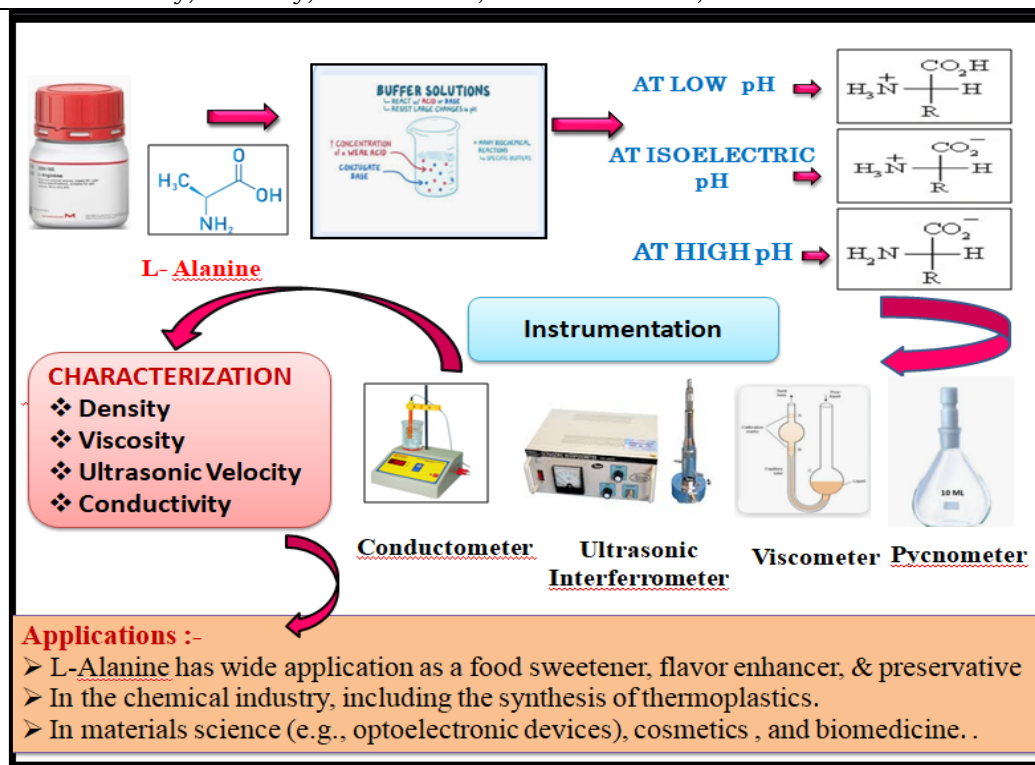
$H_3C$ O OH $NH_2$

L- Alanine

BUFFER SOLUTIONS
- REACT w/ ACID or BASE
- RESIST LARGE CHANGES in pH
↑ CONCENTRATION of a WEAK ACID
CONJUGATE BASE
MANY BIOCHEMICAL REACTIONS IN SPECIFIC BUFFERS

AT LOW pH $H_3\overset{+}{N}$ $CO_2H$ H R

AT ISOELECTRIC pH $H_3\overset{+}{N}$ $CO_2^-$ H R

AT HIGH pH $H_2N$ $CO_2^-$ H R

Instrumentation

CHARACTERIZATION
❖ Density
❖ Viscosity
❖ Ultrasonic Velocity
❖ Conductivity

Conductometer

Ultrasonic Interferrometer

Viscometer

10 ML

Pycnometer

Applications :-
➢ L-Alanine has wide application as a food sweetener, flavor enhancer, & preservative
➢ In the chemical industry, including the synthesis of thermoplastics.
➢ In materials science (e.g., optoelectronic devices), cosmetics , and biomedicine. .